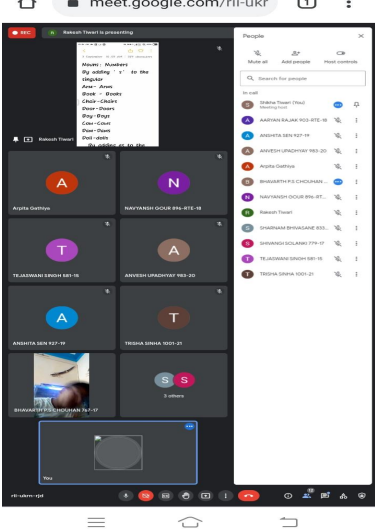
meet.google.com/rll-ukr

1

REC

R Rakesh Tiwari is presenting

Nouns: Numbers
By adding ' s ' to the singular
Arm - Arms
Book - Books
Chair - Chairs
Door - Doors
Day - Days
Cow - Cows
Dam - Dams
Doll - dolls
By adding es to the

Rakesh Tiwari

A
Arpita Gathiya

N
NAVYANSH GOUR 8th-RTE-18

T
TEJASWANI SINGH 581-16

A
ANVESH UPADHYAY 983-20

A
ANSHITA SEN 927-19

T
TRISHA SINHA 1001-21

S S
3 others

BHAVARTH P.S CHOUHAN 767-17

You

rll-ukrn-rjd

People

Mute all

Add people

Host controls

Search for people

In call

S Shikha Tiwari (You) Meeting host

A AARYAN RAJAK 903-RTE-16

A ANSHITA SEN 927-19

A ANVESH UPADHYAY 983-20

A Arpita Gathiya

B BHAVARTH P.S CHOUHAN...

N NAVYANSH GOUR 8th-RT...

R Rakesh Tiwari

S SHARNAM BHAVSANE 933...

S SHIVANGI SOLANKI 779-17

T TEJASWANI SINGH 581-16

T TRISHA SINHA 1001-21